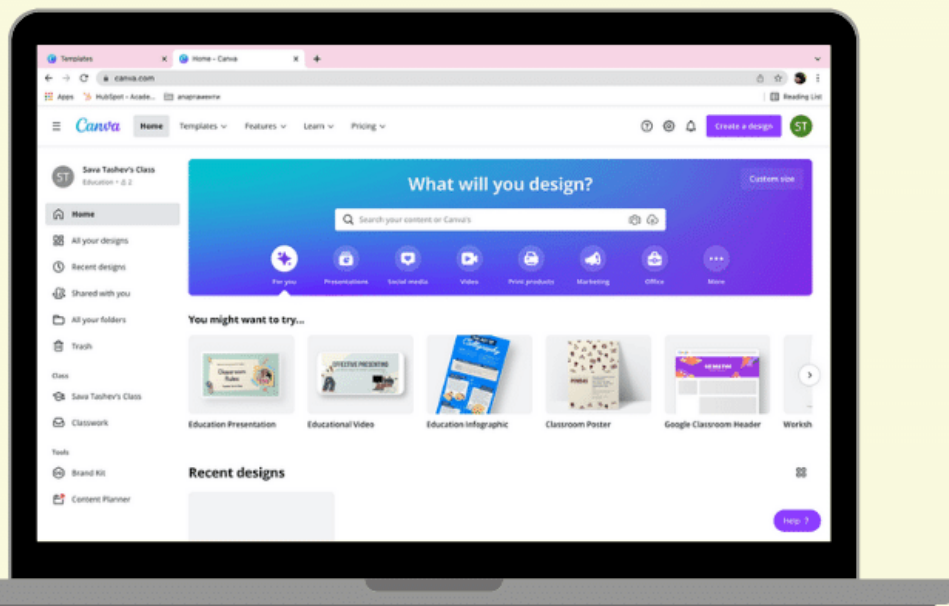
Templates × Home – Canva × +

canva.com

Apps HubSpot – Acade... апаражени Reading List

Canva Home Templates Features Learn Pricing Create a design ST

ST Sava Tashev's Class Education • 2

Home
All your designs
Recent designs
Shared with you
All your folders
Trash

Class
Sava Tashev's Class
Classwork

Tools
Brand Kit
Content Planner

What will you design?

Custom size

Search your content or Canva's

For you Presentations Social media Video Print products Marketing Office More

You might want to try...

Classroom Rules
EFFECTIVE PRESENTING

Education Presentation
Educational Video
Education Infographic
Classroom Poster
Google Classroom Header
Worksh

Recent designs

Help ?